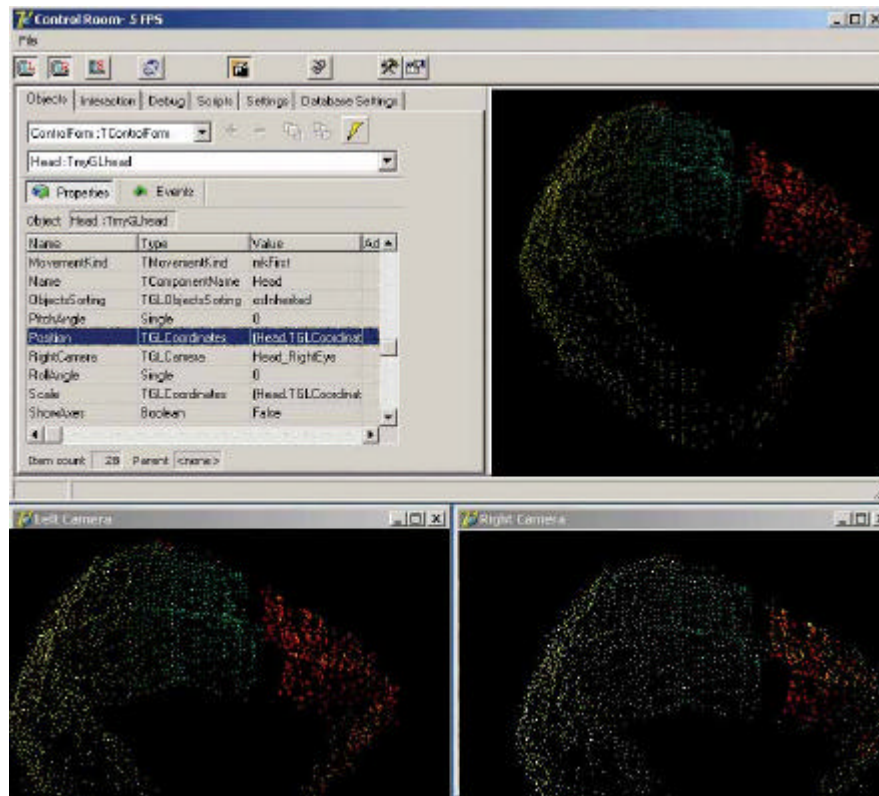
Control Room- 5 FPS
File

Objects | Interaction | Debug | Scripts | Settings | Database Settings

ControlForm : TControlForm

Head : TmyGLhead

Properties | Events

Object Head : TmyGLhead

| Name | Type | Value | Ad |
|---|---|---|---|
| MovementKind | TMovementKind | mkFirst | |
| Name | TComponentName | Head | |
| ObjectsSorting | TGLObjectsSorting | osInherited | |
| PitchAngle | Single | 0 | |
| Position | TGLCoordinates | (Head.TGLCoordinat | |
| RightCamera | TGLCamera | Head_RightEye | |
| RollAngle | Single | 0 | |
| Scale | TGLCoordinates | (Head.TGLCoordinat | |
| ShowAxes | Boolean | False | |

Item count 28 Parent <none>

Left Camera

Right Camera